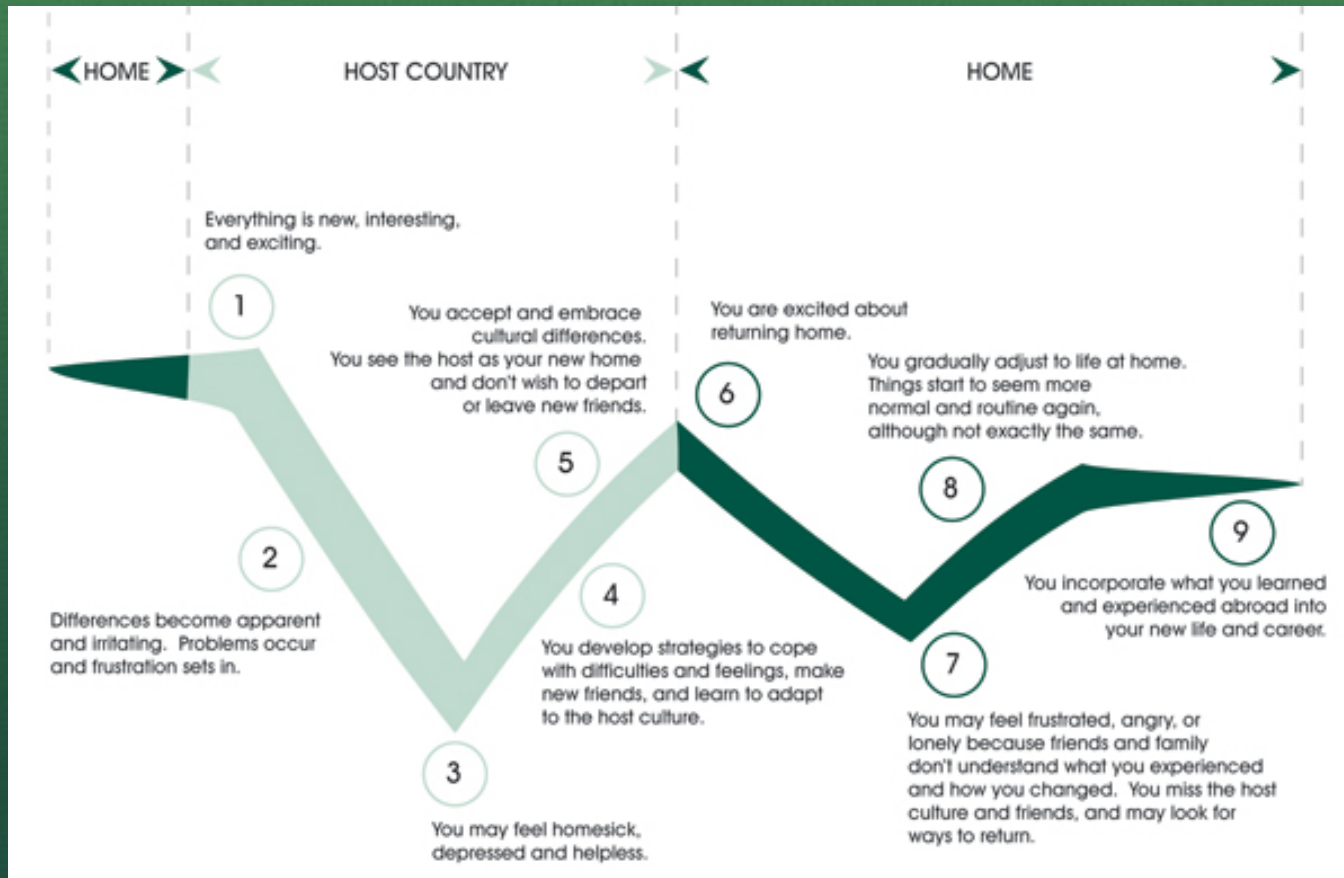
HOME

HOST COUNTRY

HOME

Everything is new, interesting, and exciting.

1

2

Differences become apparent and irritating. Problems occur and frustration sets in.

3

You may feel homesick, depressed and helpless.

4

You develop strategies to cope with difficulties and feelings, make new friends, and learn to adapt to the host culture.

5

You accept and embrace cultural differences. You see the host as your new home and don't wish to depart or leave new friends.

6

You are excited about returning home.

7

You may feel frustrated, angry, or lonely because friends and family don't understand what you experienced and how you changed. You miss the host culture and friends, and may look for ways to return.

8

You gradually adjust to life at home. Things start to seem more normal and routine again, although not exactly the same.

9

You incorporate what you learned and experienced abroad into your new life and career.